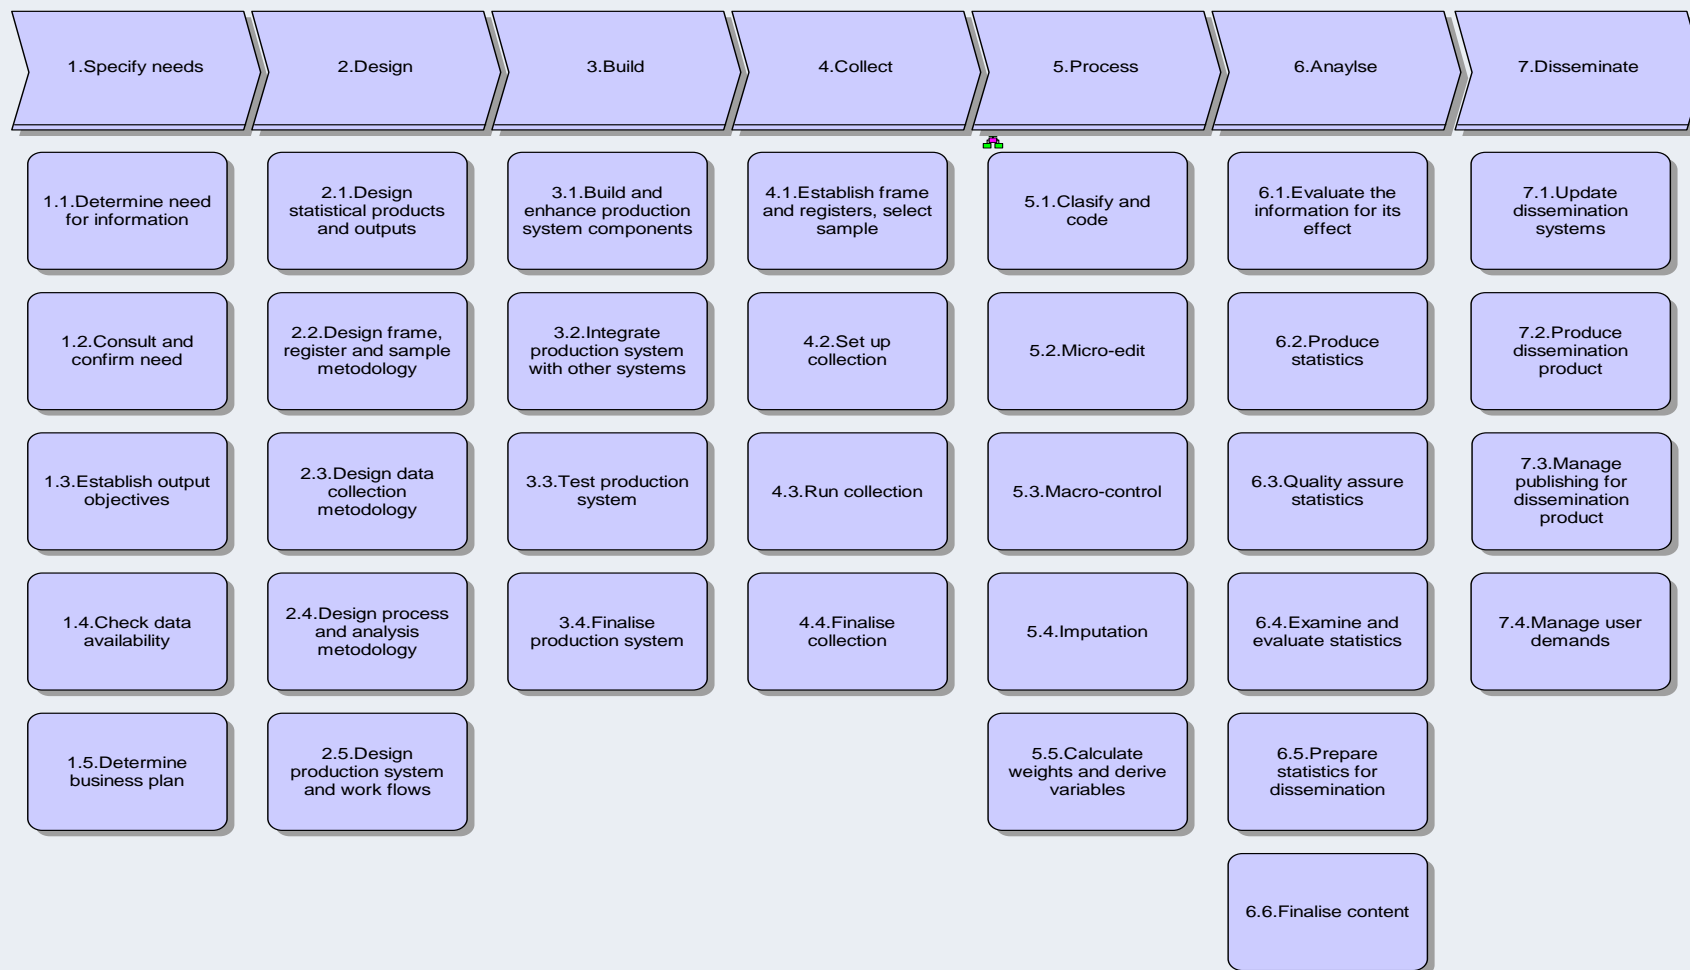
1.Specify needs

2.Design

3.Build

4.Collect

5.Process

6.Anaylse

7.Disseminate

1.1.Determine need for information

1.2.Consult and confirm need

1.3.Establish output objectives

1.4.Check data availability

1.5.Determine business plan

2.1.Design statistical products and outputs

2.2.Design frame, register and sample metodology

2.3.Design data collection metodology

2.4.Design process and analysis metodology

2.5.Design production system and work flows

3.1.Build and enhance production system components

3.2.Integrate production system with other systems

3.3.Test production system

3.4.Finalise production system

4.1.Establish frame and registers, select sample

4.2.Set up collection

4.3.Run collection

4.4.Finalise collection

5.1.Clasify and code

5.2.Micro-edit

5.3.Macro-control

5.4.Imputation

5.5.Calculate weights and derive variables

6.1.Evaluate the information for its effect

6.2.Produce statistics

6.3.Quality assure statistics

6.4.Examine and evaluate statistics

6.5.Prepare statistics for dissemination

6.6.Finalise content

7.1.Update dissemination systems

7.2.Produce dissemination product

7.3.Manage publishing for dissemination product

7.4.Manage user demands